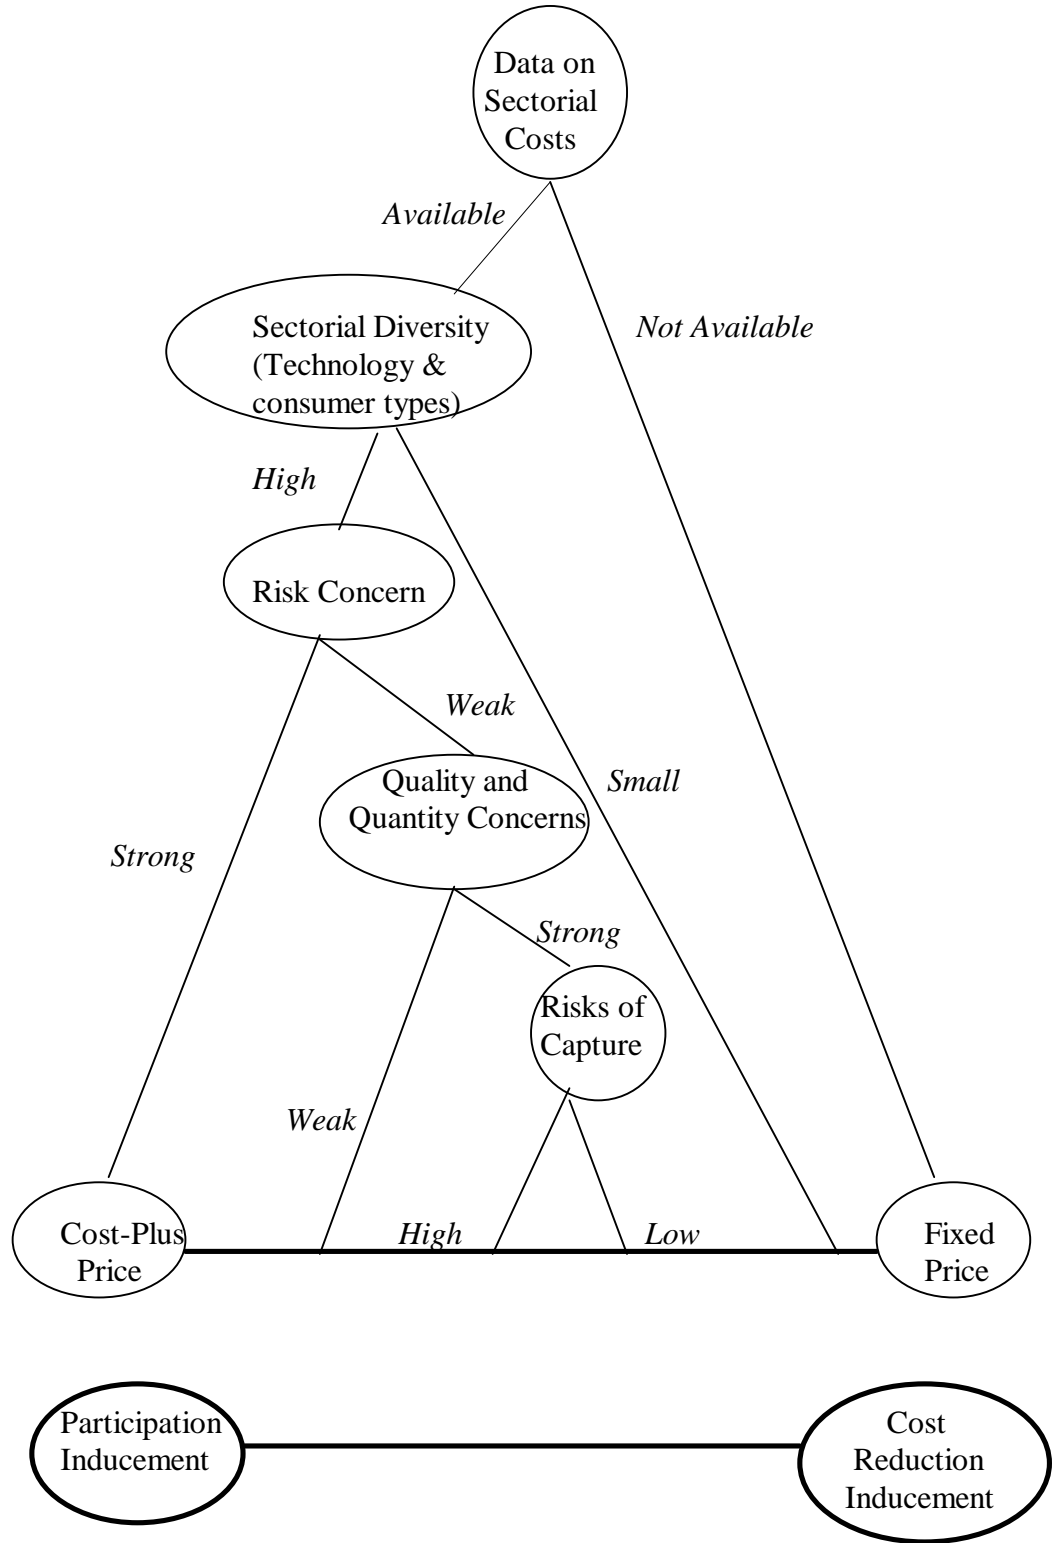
Data on Sectorial Costs

Available

Not Available

Sectorial Diversity (Technology & consumer types)

High

Risk Concern

Weak

Small

Quality and Quantity Concerns

Strong

Strong

Risks of Capture

Weak

Cost-Plus Price

High

Low

Fixed Price

Participation Inducement

Cost Reduction Inducement